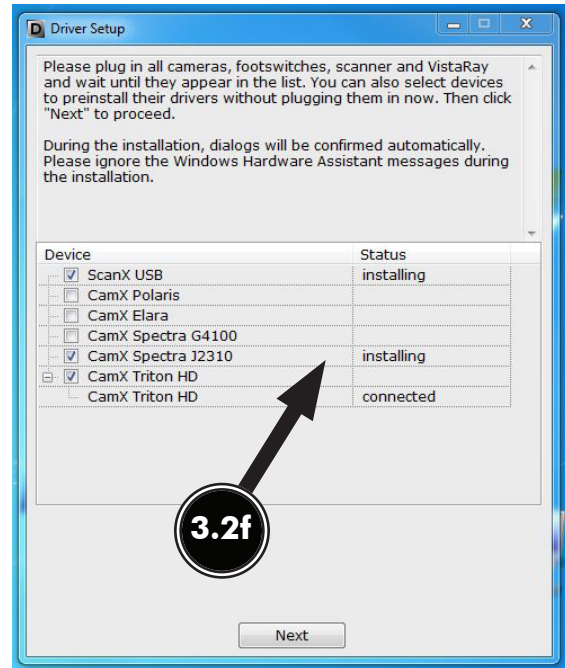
D Driver Setup

Please plug in all cameras, footswitches, scanner and VistaRay and wait until they appear in the list. You can also select devices to preinstall their drivers without plugging them in now. Then click "Next" to proceed.

During the installation, dialogs will be confirmed automatically. Please ignore the Windows Hardware Assistant messages during the installation.

| Device | Status |
|---|---|
| ScanX USB | installing |
| CamX Polaris | |
| CamX Elara | |
| CamX Spectra G4100 | |
| CamX Spectra J2310 | installing |
| CamX Triton HD | |
| CamX Triton HD | connected |

3.2f

Next